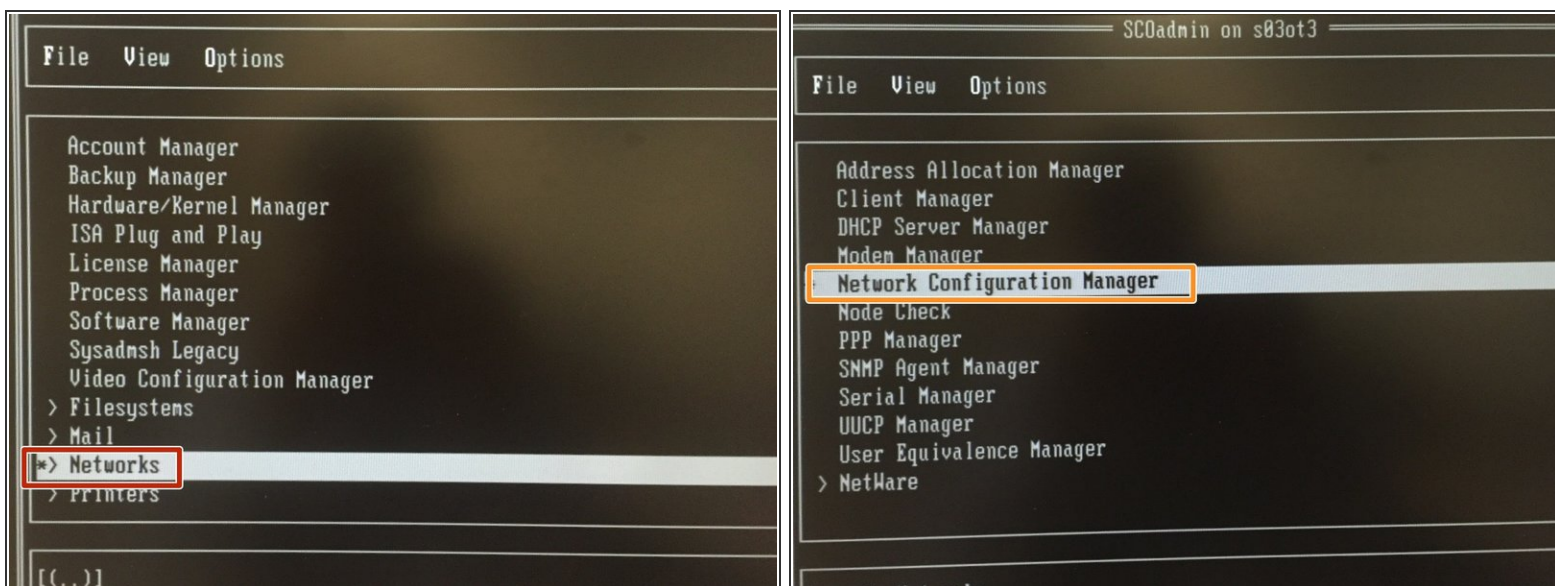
File View Options

Account Manager
Backup Manager
Hardware/Kernel Manager
ISA Plug and Play
License Manager
Process Manager
Software Manager
Sysadmsh Legacy
Video Configuration Manager
> Filesystems
> Mail
*> Networks
> Printers

[(..)]

SCOadmin on s03ot3

File View Options

Address Allocation Manager
Client Manager
DHCP Server Manager
Modem Manager
Network Configuration Manager
Node Check
PPP Manager
SNMP Agent Manager
Serial Manager
UUCP Manager
User Equivalence Manager
> NetWare